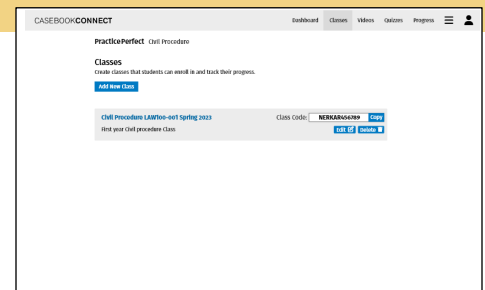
CASEBOOKCONNECT

Dashboard Classes Videos Quizzes Progress

PracticePerfect Civil Procedure

Classes

Create classes that students can enroll in and track their progress.

Add New Class

Civil Procedure LAW100-001 Spring 2023

Class Code: NERKAR456789 Copy

First year Civil procedure Class

Edit Delete